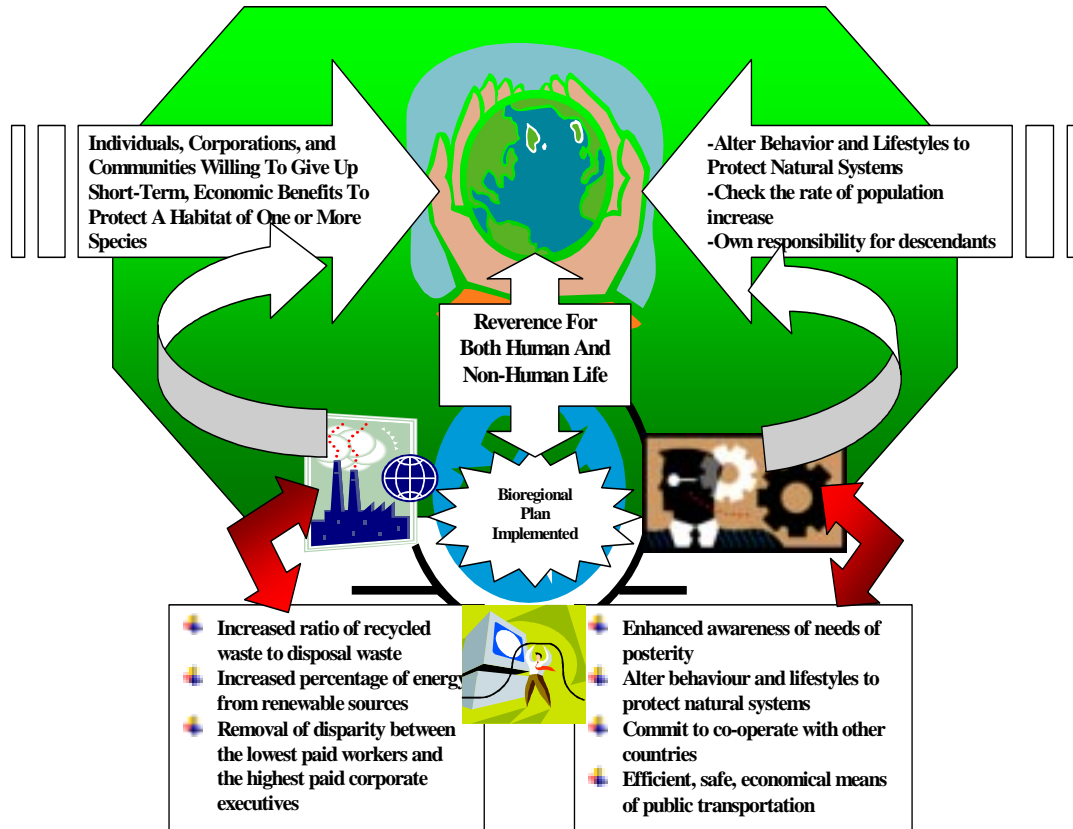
Individuals, Corporations, and Communities Willing To Give Up Short-Term, Economic Benefits To Protect A Habitat of One or More Species

-Alter Behavior and Lifestyles to Protect Natural Systems
-Check the rate of population increase
-Own responsibility for descendants

Reverence For Both Human And Non-Human Life

Bioregional Plan Implemented

Increased ratio of recycled waste to disposal waste
Increased percentage of energy from renewable sources
Removal of disparity between the lowest paid workers and the highest paid corporate executives

Enhanced awareness of needs of posterity
Alter behaviour and lifestyles to protect natural systems
Commit to co-operate with other countries
Efficient, safe, economical means of public transportation